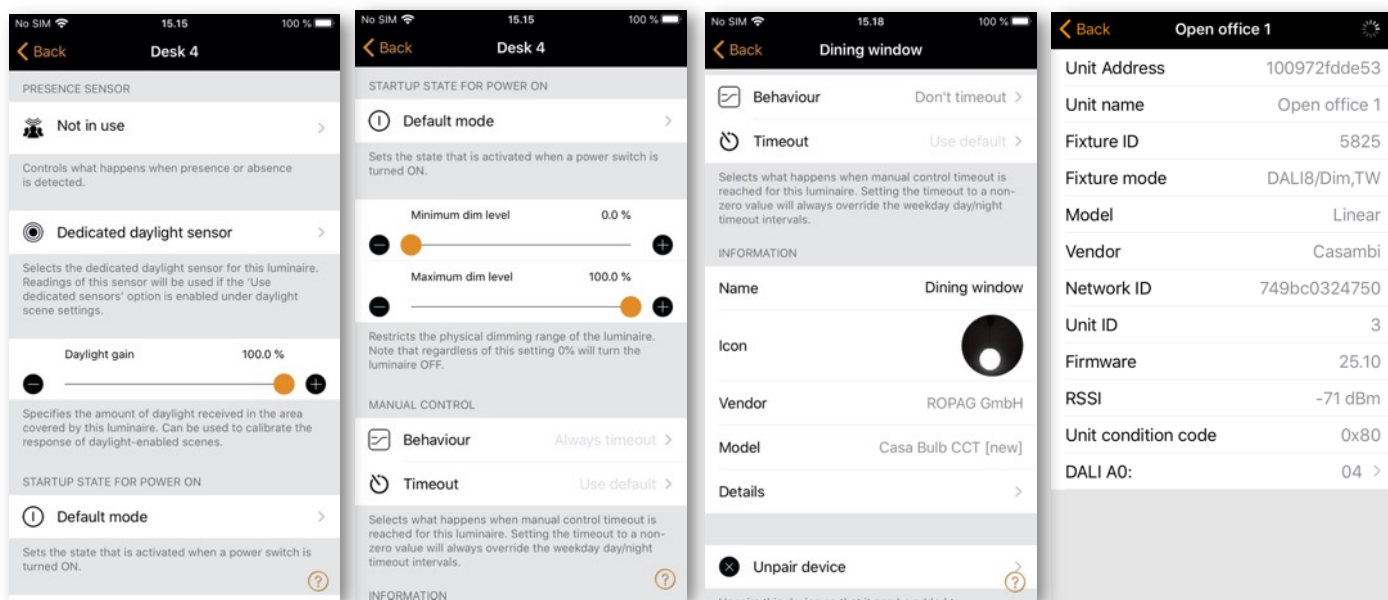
No SIM 15.15 100 %

Back Desk 4

PRESENCE SENSOR

Not in use

Controls what happens when presence or absence is detected.

Dedicated daylight sensor

Selects the dedicated daylight sensor for this luminaire. Readings of this sensor will be used if the 'Use dedicated sensors' option is enabled under daylight scene settings.

Daylight gain 100.0 %

Specifies the amount of daylight received in the area covered by this luminaire. Can be used to calibrate the response of daylight-enabled scenes.

STARTUP STATE FOR POWER ON

Default mode

Sets the state that is activated when a power switch is turned ON.

?

No SIM 15.15 100 %

Back Desk 4

STARTUP STATE FOR POWER ON

Default mode

Sets the state that is activated when a power switch is turned ON.

Minimum dim level 0.0 %

Maximum dim level 100.0 %

Restricts the physical dimming range of the luminaire. Note that regardless of this setting 0% will turn the luminaire OFF.

MANUAL CONTROL

Behaviour Always timeout

Timeout Use default

Selects what happens when manual control timeout is reached for this luminaire. Setting the timeout to a non-zero value will always override the weekday day/night timeout intervals.

?

INFORMATION

No SIM 15.18 100 %

Back Dining window

Behaviour Don't timeout

Timeout Use default

Selects what happens when manual control timeout is reached for this luminaire. Setting the timeout to a non-zero value will always override the weekday day/night timeout intervals.

INFORMATION

Name Dining window

Icon

Vendor ROPAG GmbH

Model Casa Bulb CCT [new]

Details

Unpair device

?

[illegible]

Back Open office 1

| Unit Address | 100972fdde53 |
|---|---|
| Unit name | Open office 1 |
| Fixture ID | 5825 |
| Fixture mode | DALI8/Dim,TW |
| Model | Linear |
| Vendor | Casambi |
| Network ID | 749bc0324750 |
| Unit ID | 3 |
| Firmware | 25.10 |
| RSSI | -71 dBm |
| Unit condition code | 0x80 |
| DALI A0: | 04 |